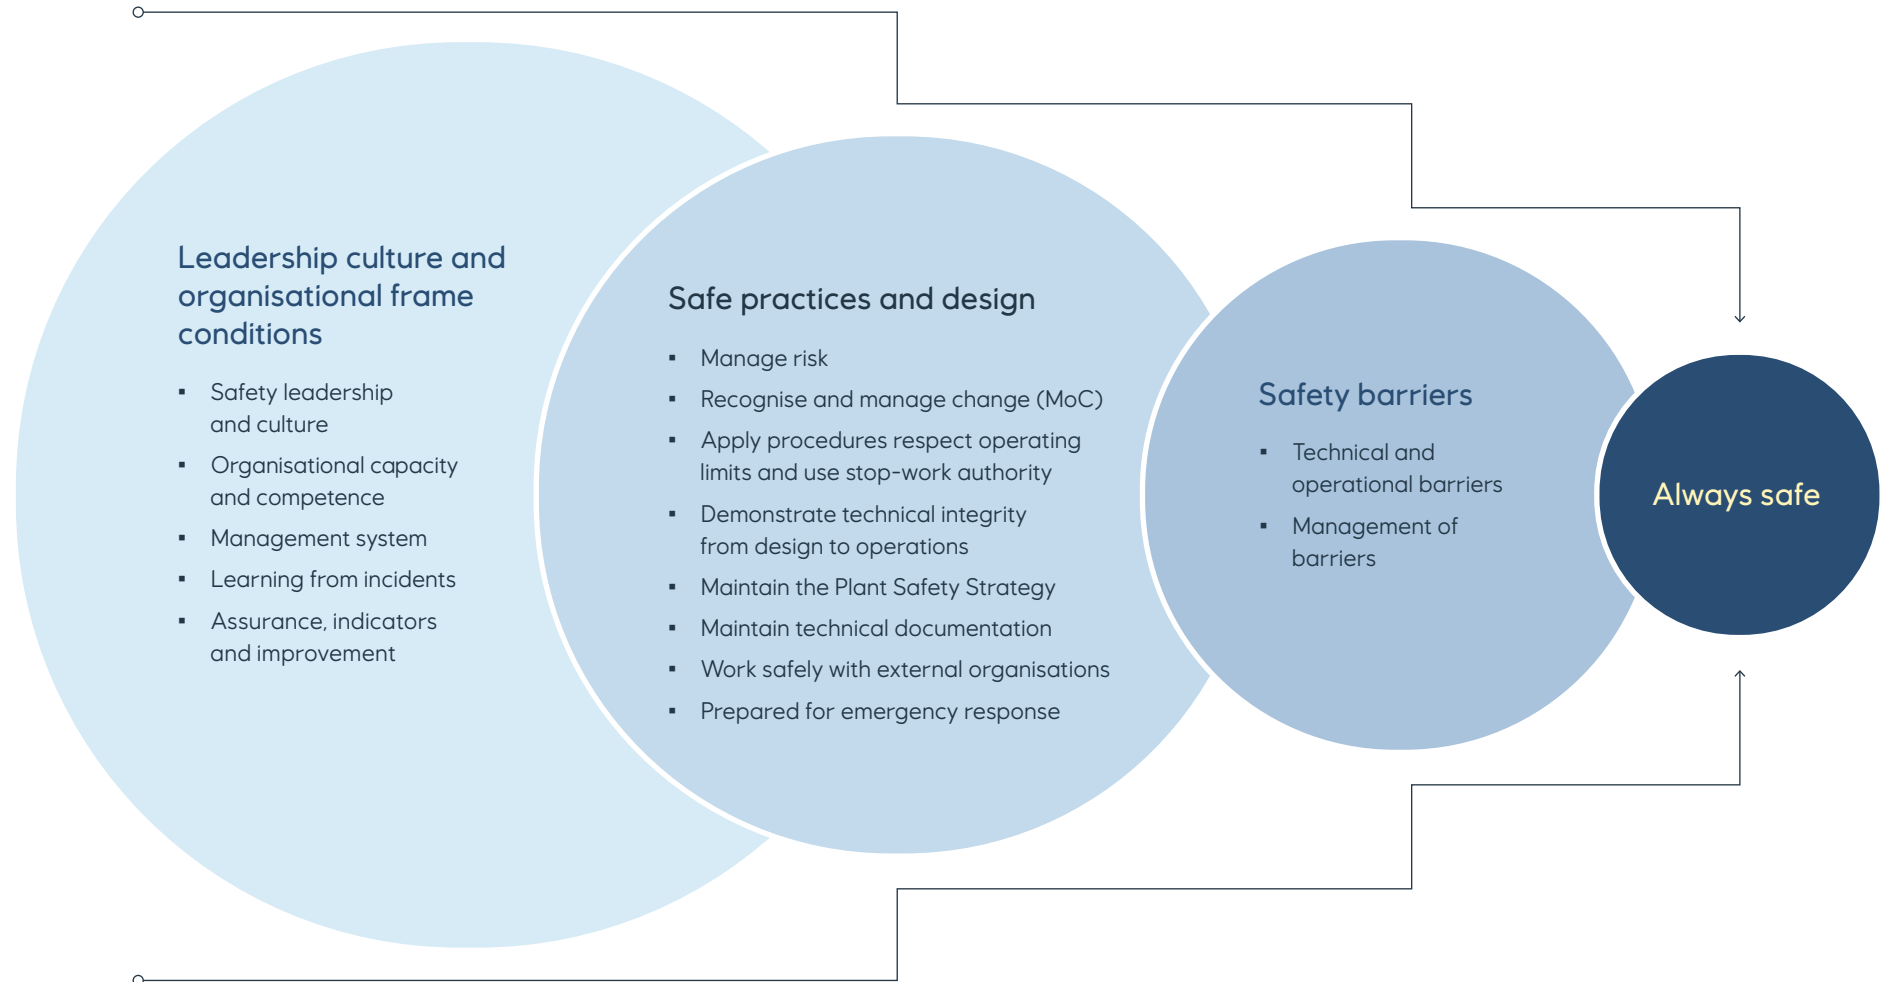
Leadership culture and organisational frame conditions

- Safety leadership and culture
- Organisational capacity and competence
- Management system
- Learning from incidents
- Assurance, indicators and improvement

Safe practices and design

- Manage risk
- Recognise and manage change (MoC)
- Apply procedures respect operating limits and use stop-work authority
- Demonstrate technical integrity from design to operations
- Maintain the Plant Safety Strategy
- Maintain technical documentation
- Work safely with external organisations
- Prepared for emergency response

Safety barriers

- Technical and operational barriers
- Management of barriers

Always safe